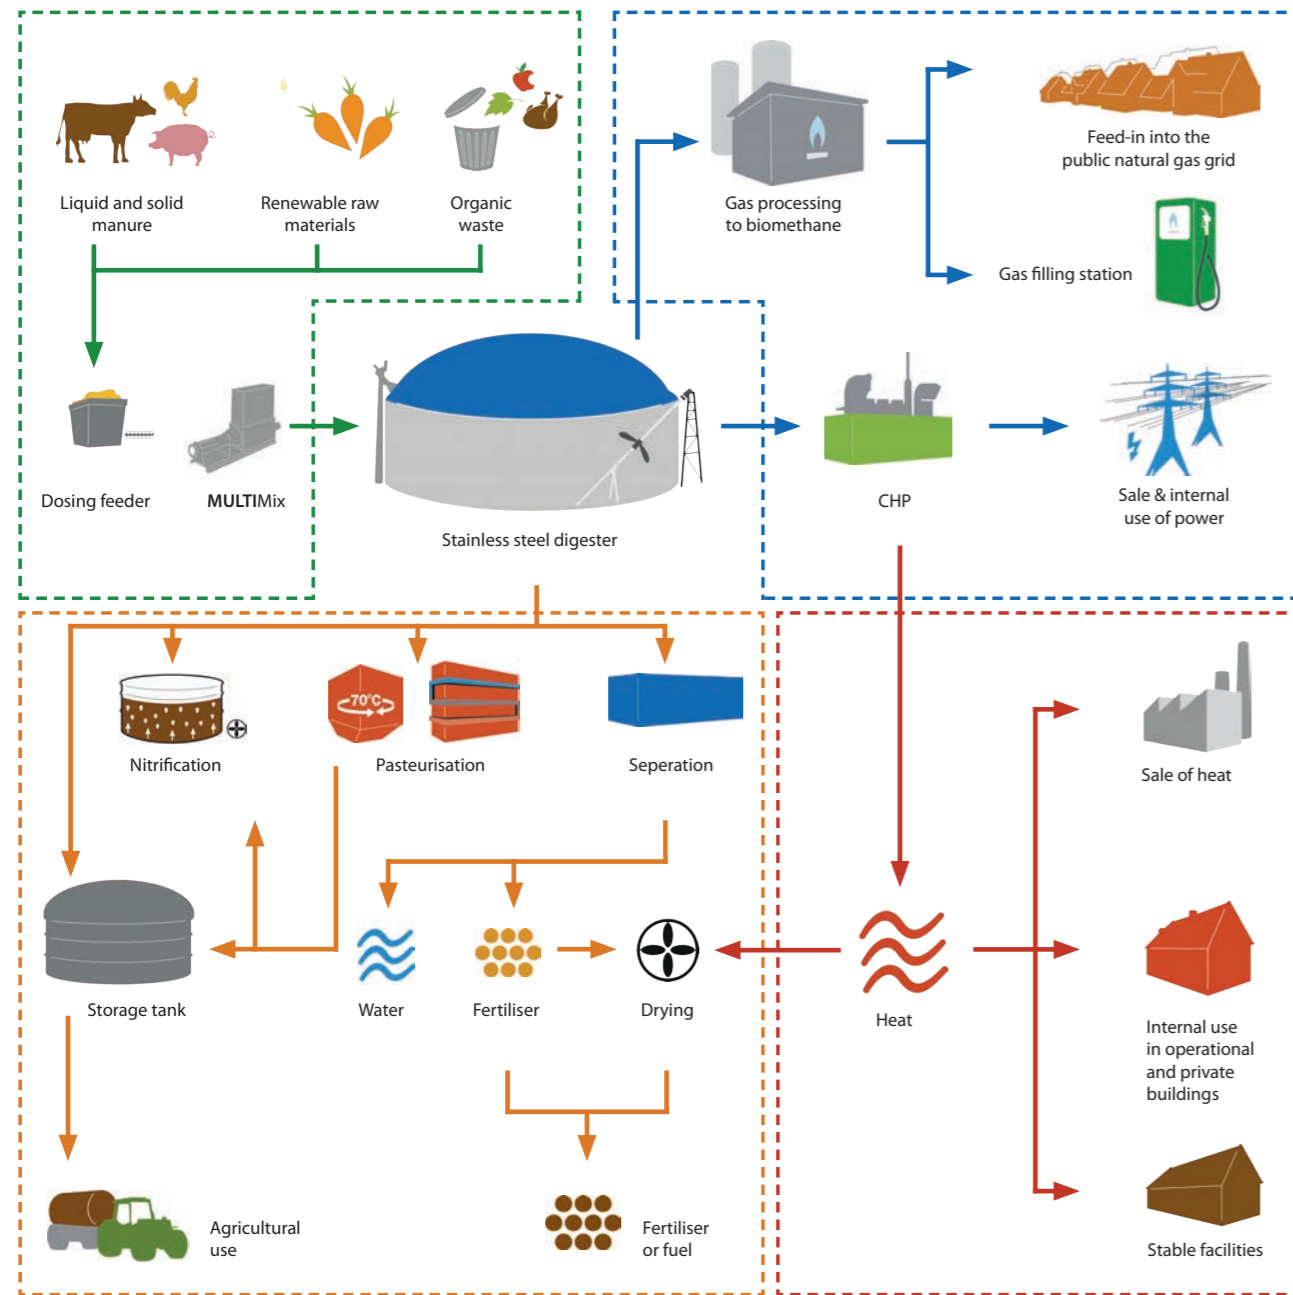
Liquid and solid manure

Renewable raw materials

Organic waste

Gas processing to biomethane

Feed-in into the public natural gas grid

Gas filling station

Dosing feeder

MULTIMix

Stainless steel digester

CHP

Sale & internal use of power

Nitrification

70°C

Pasteurisation

Seperation

Sale of heat

Storage tank

Water

Fertiliser

Drying

Heat

Internal use in operational and private buildings

Agricultural use

Fertiliser or fuel

Stable facilities